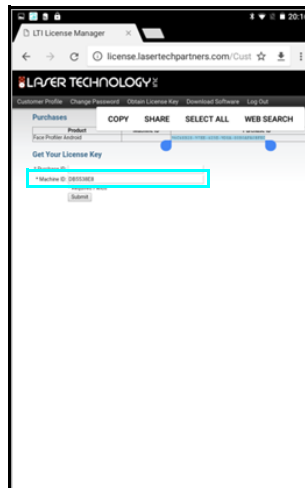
20:1

LTI License Manager ×

license.lasertechpartners.com/Cust

LASER TECHNOLOGY INC

Customer Profile Change Password Obtain License Key Download Software Log Out

Purchases

COPY SHARE SELECT ALL WEB SEARCH

Product

Face Profiler Android

Get Your License Key

* Machine ID: DB5538E8

Submit